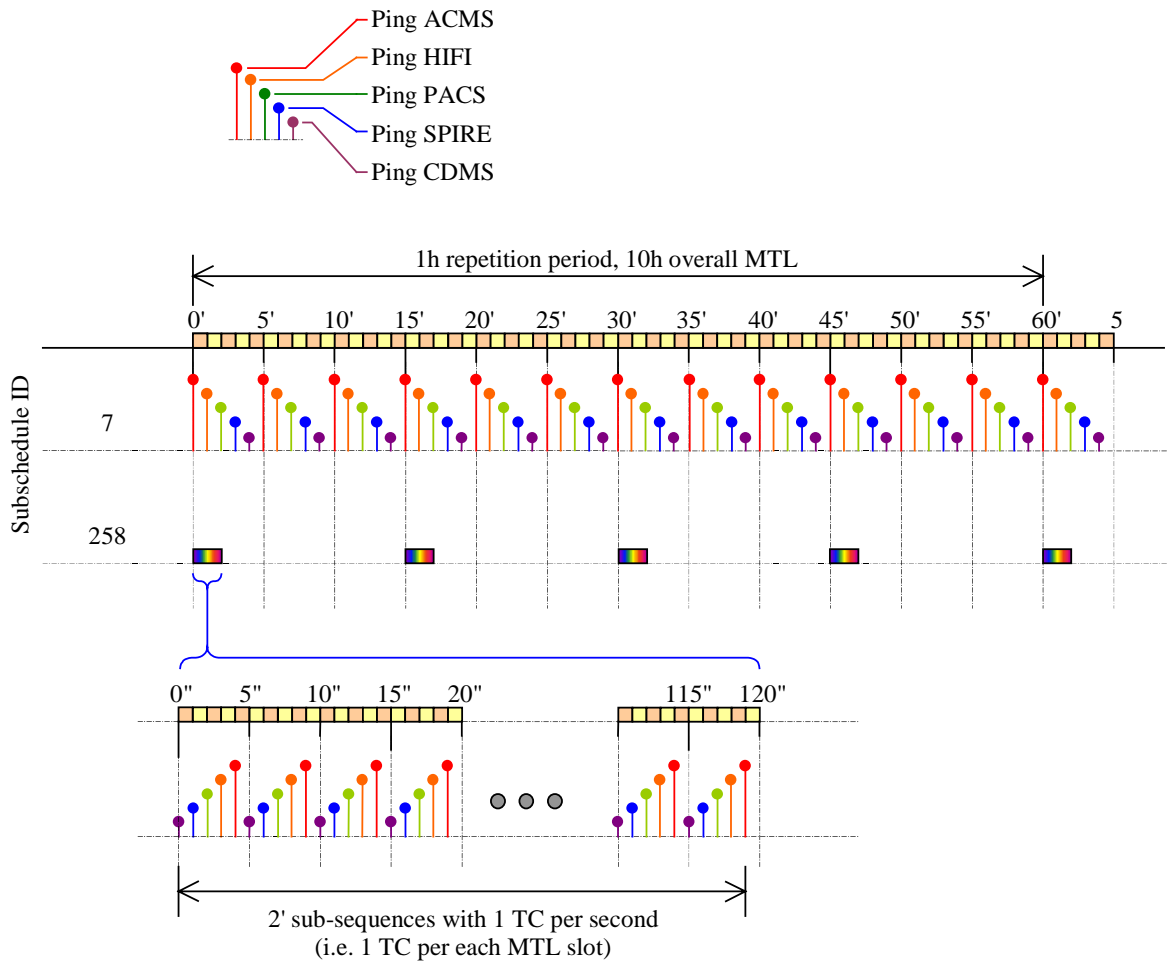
Ping ACMS
Ping HIFI
Ping PACS
Ping SPIRE
Ping CDMS

1h repetition period, 10h overall MTL

0' 5' 10' 15' 20' 25' 30' 35' 40' 45' 50' 55' 60' 5

Subschedule ID

7

258

0" 5" 10" 15" 20" 115" 120"

2' sub-sequences with 1 TC per second
(i.e. 1 TC per each MTL slot)